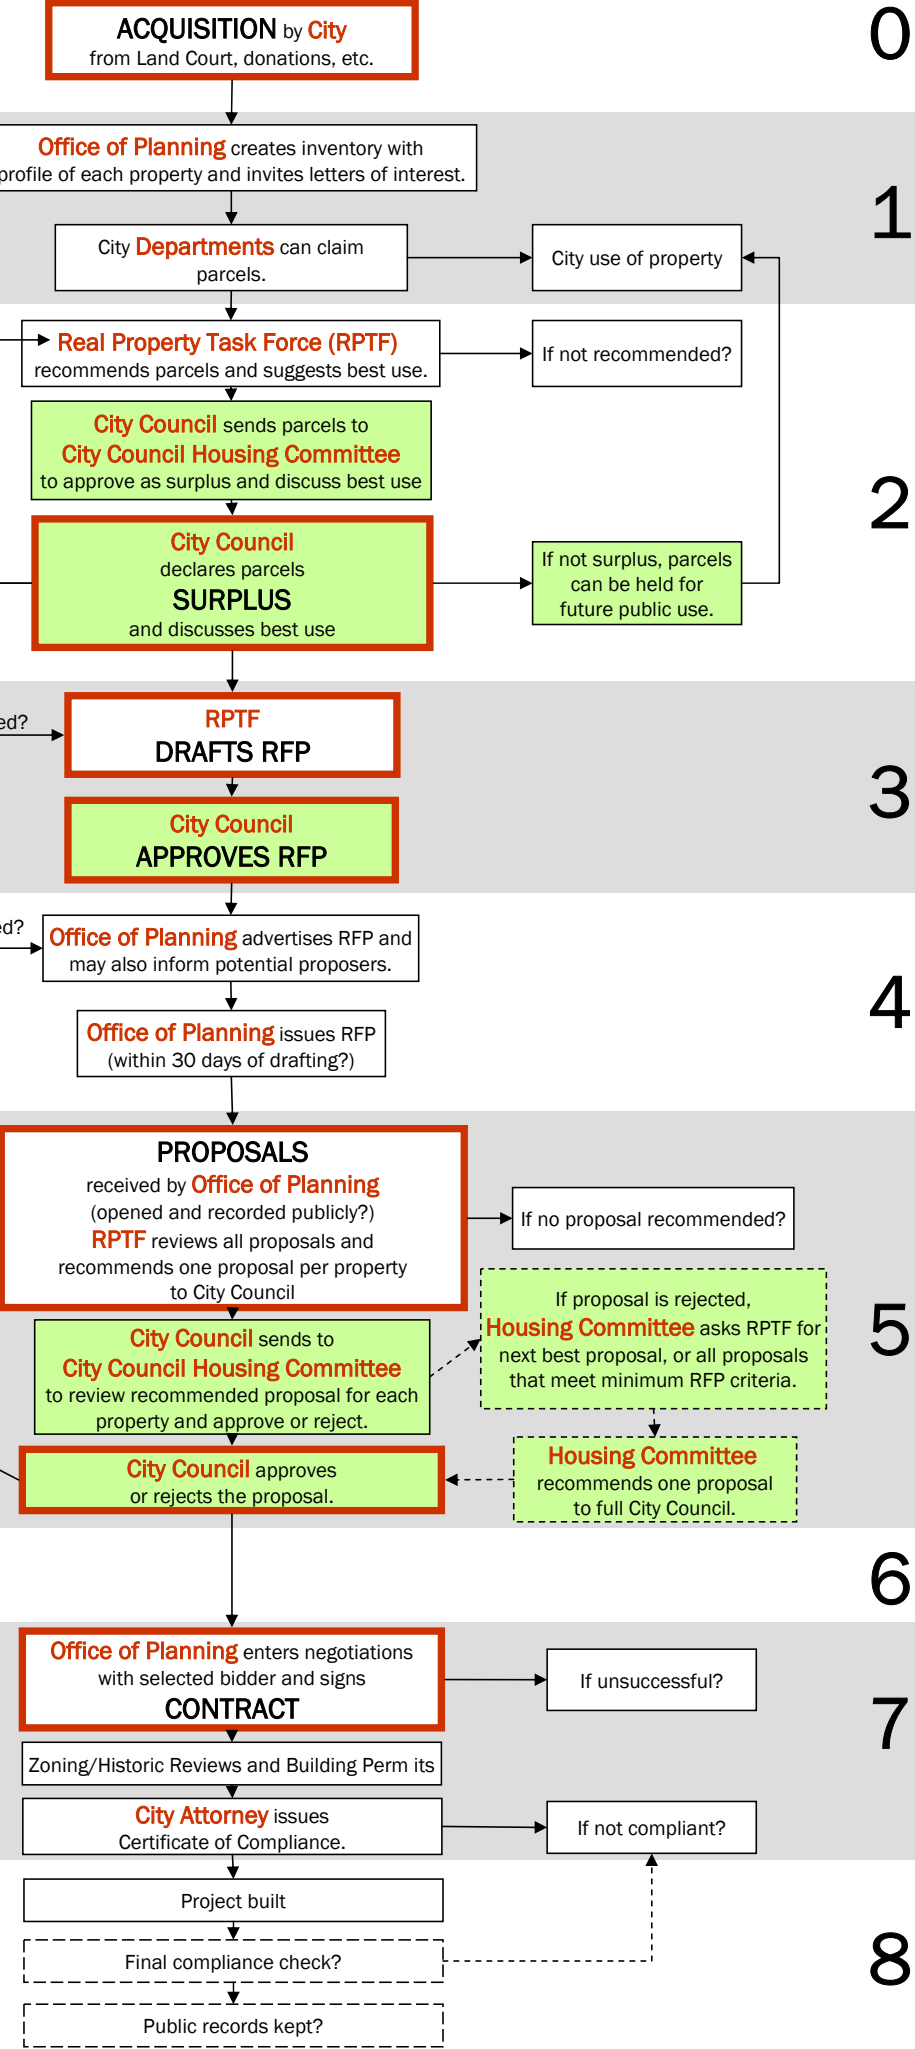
ACQUISITION by City
from Land Court, donations, etc.

0

Office of Planning creates inventory with profile of each property and invites letters of interest.

1

City Departments can claim parcels.

City use of property

Real Property Task Force (RPTF) recommends parcels and suggests best use.

If not recommended?

City Council sends parcels to City Council Housing Committee to approve as surplus and discuss best use

2

City Council declares parcels SURPLUS and discusses best use

If not surplus, parcels can be held for future public use.

ed?

RPTF DRAFTS RFP

3

City Council APPROVES RFP

ed?

Office of Planning advertises RFP and may also inform potential proposers.

4

Office of Planning issues RFP (within 30 days of drafting?)

PROPOSALS
received by Office of Planning
(opened and recorded publicly?)
RPTF reviews all proposals and recommends one proposal per property to City Council

If no proposal recommended?

5

City Council sends to City Council Housing Committee to review recommended proposal for each property and approve or reject.

If proposal is rejected, Housing Committee asks RPTF for next best proposal, or all proposals that meet minimum RFP criteria.

City Council approves or rejects the proposal.

Housing Committee recommends one proposal to full City Council.

6

Office of Planning enters negotiations with selected bidder and signs CONTRACT

If unsuccessful?

7

Zoning/Historic Reviews and Building Perm its

City Attorney issues Certificate of Compliance.

If not compliant?

Project built

Final compliance check?

8

Public records kept?